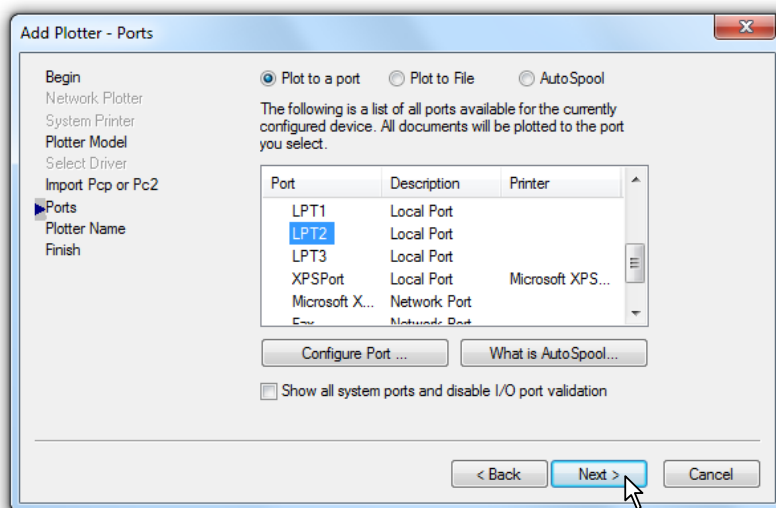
Add Plotter - Ports

Begin
Network Plotter
System Printer
Plotter Model
Select Driver
Import Pcp or Pc2
Ports
Plotter Name
Finish

Plot to a port
Plot to File
AutoSpool

The following is a list of all ports available for the currently configured device. All documents will be plotted to the port you select.

| Port | Description | Printer |
|---|---|---|
| LPT1 | Local Port | |
| LPT2 | Local Port | |
| LPT3 | Local Port | |
| XPSPort | Local Port | Microsoft XPS... |
| Microsoft X... | Network Port | |
| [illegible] | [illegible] | |

Configure Port ...
What is AutoSpool...

Show all system ports and disable I/O port validation

< Back
Next >
Cancel